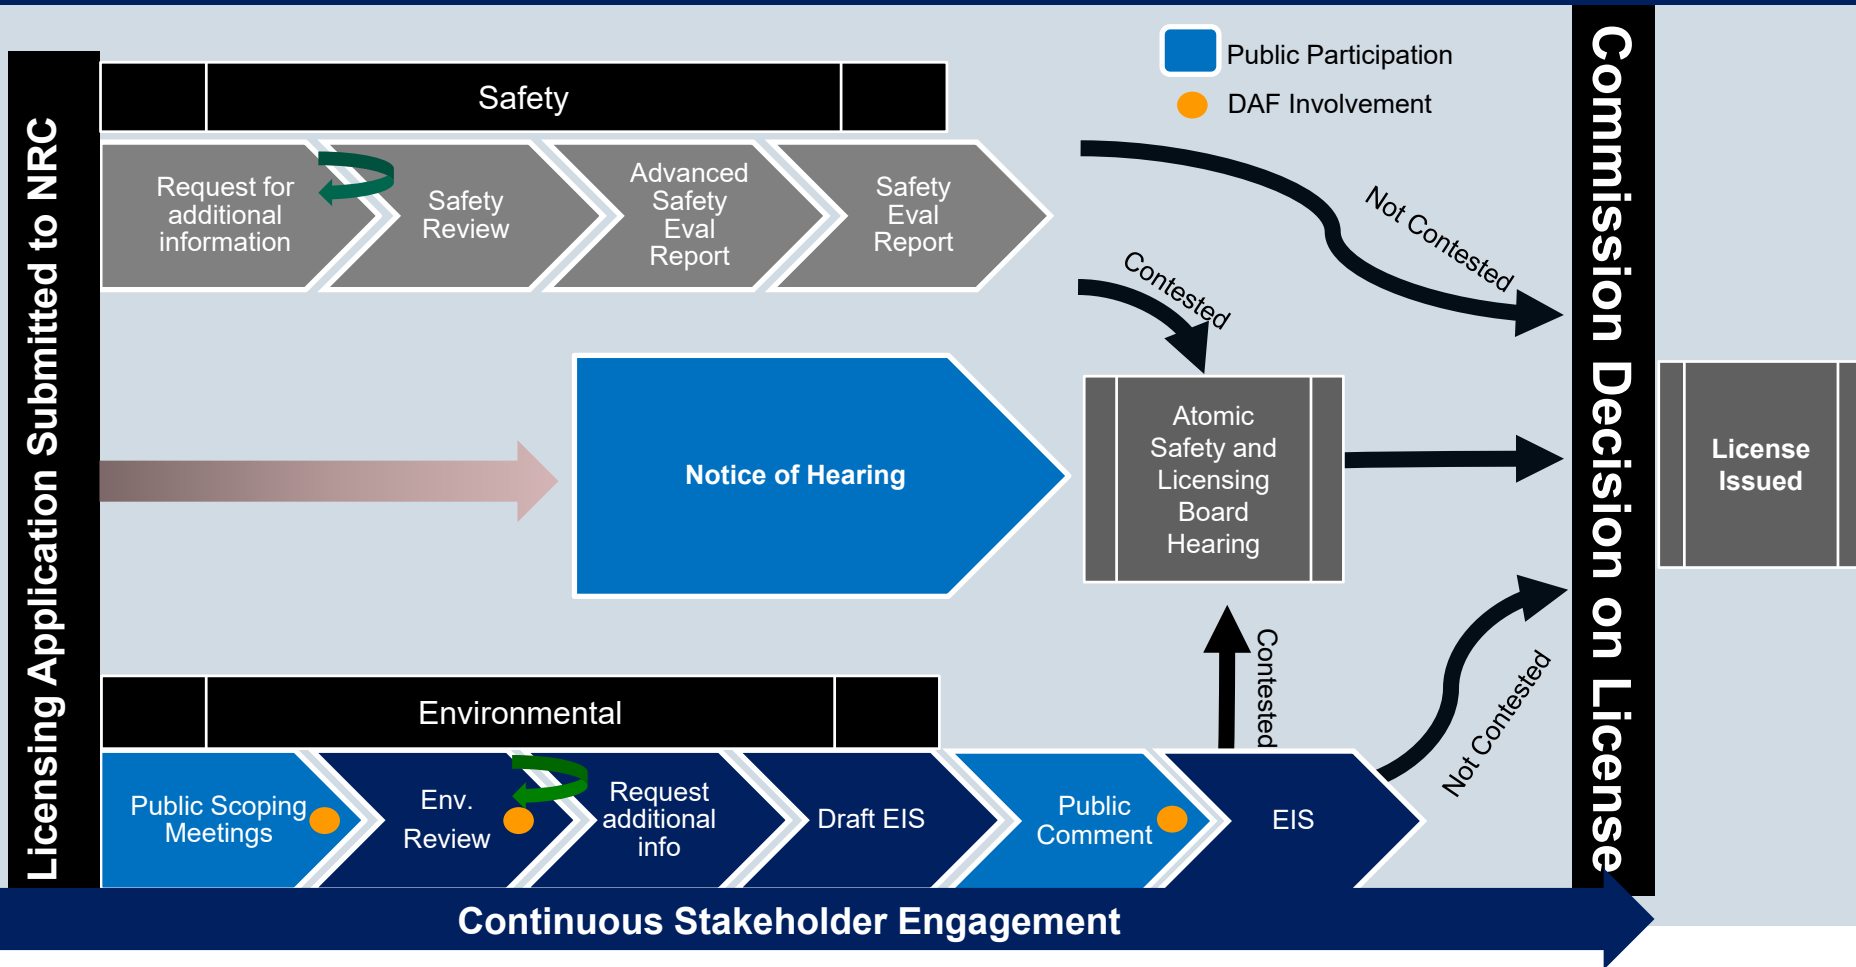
Public Participation

DAF Involvement

Licensing Application Submitted to NRC

Safety

Request for additional information

Safety Review

Advanced Safety Eval Report

Safety Eval Report

Not Contested

Contested

Notice of Hearing

Atomic Safety and Licensing Board Hearing

Commission Decision on License

License Issued

Contested

Not Contested

Environmental

Public Scoping Meetings

Env. Review

Request additional info

Draft EIS

Public Comment

EIS

Continuous Stakeholder Engagement